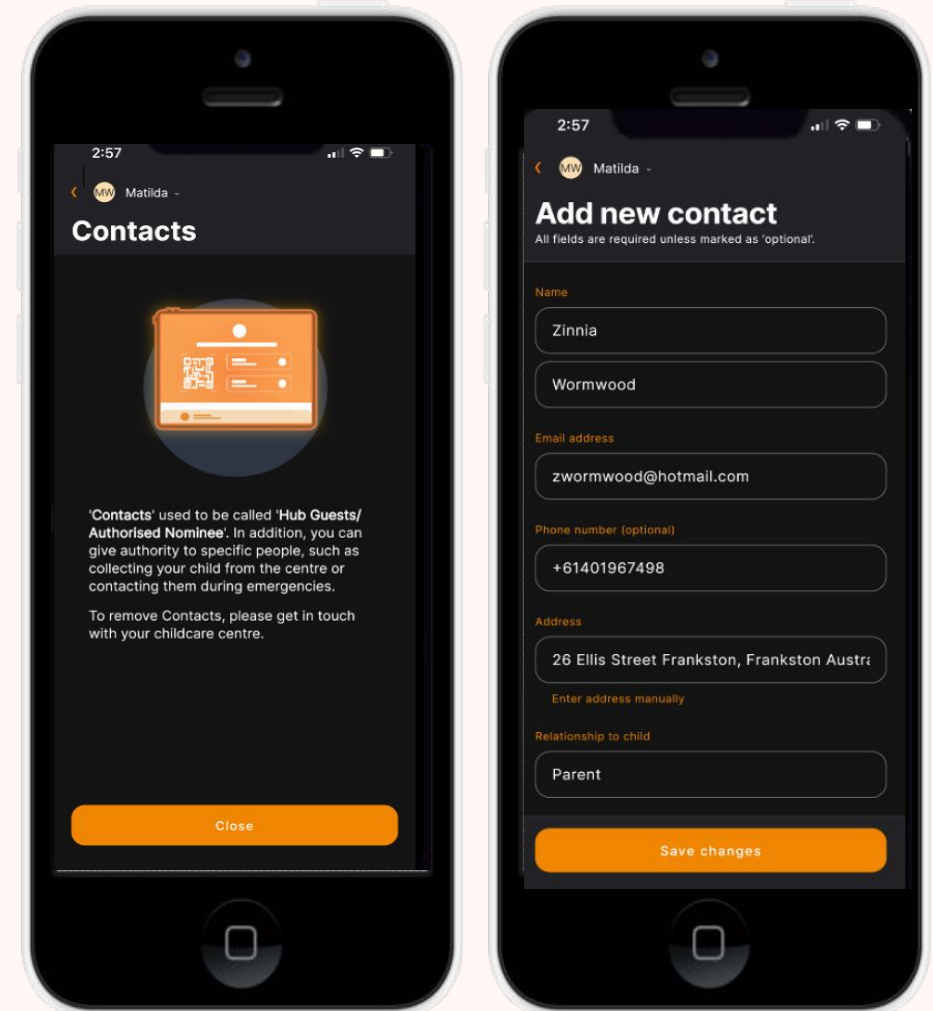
2:57

MW Matilda

Contacts

'Contacts' used to be called 'Hub Guests/ Authorised Nominee'. In addition, you can give authority to specific people, such as collecting your child from the centre or contacting them during emergencies.

To remove Contacts, please get in touch with your childcare centre.

Close

2:57

MW Matilda

Add new contact

All fields are required unless marked as 'optional'.

Name

Zinnia

Wormwood

Email address

zwormwood@hotmail.com

Phone number (optional)

+61401967498

Address

26 Ellis Street Frankston, Frankston Austra

Enter address manually

Relationship to child

Parent

Save changes